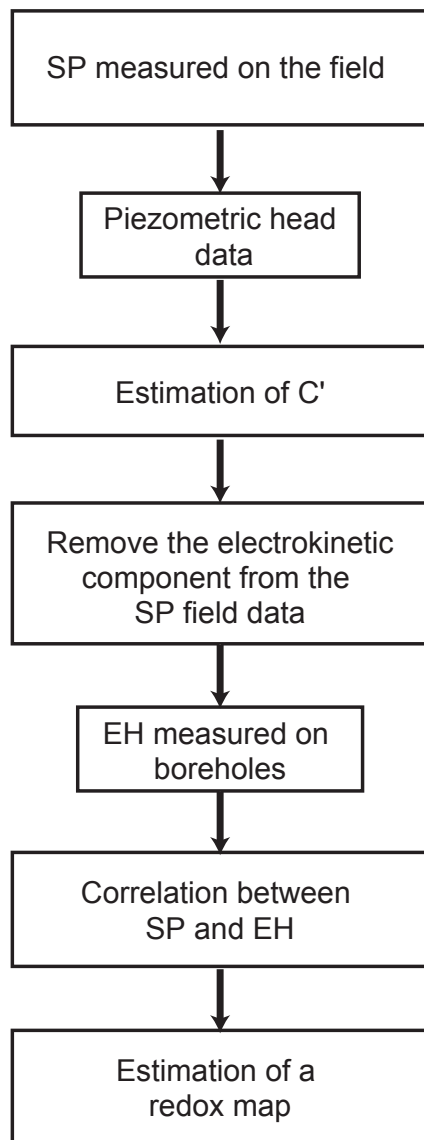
SP measured on the field

Piezometric head data

Estimation of C'

Remove the electrokinetic component from the SP field data

EH measured on boreholes

Correlation between SP and EH

Estimation of a redox map